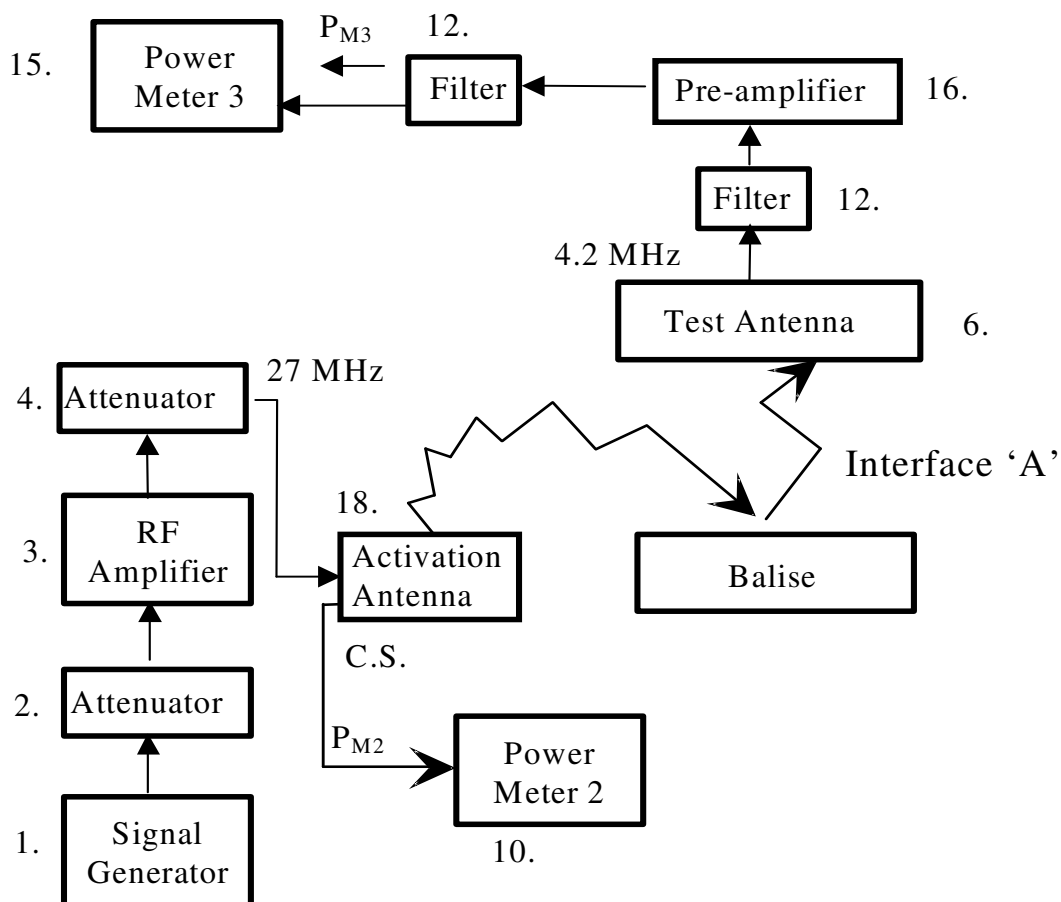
15. Power Meter 3

$P_{M3}$

12. Filter

Pre-amplifier 16.

Filter 12.

4.2 MHz

Test Antenna 6.

4. Attenuator

27 MHz

Interface 'A'

18.

3. RF Amplifier

Activation Antenna

Balise

C.S.

2. Attenuator

$P_{M2}$

Power Meter 2

1. Signal Generator

10.